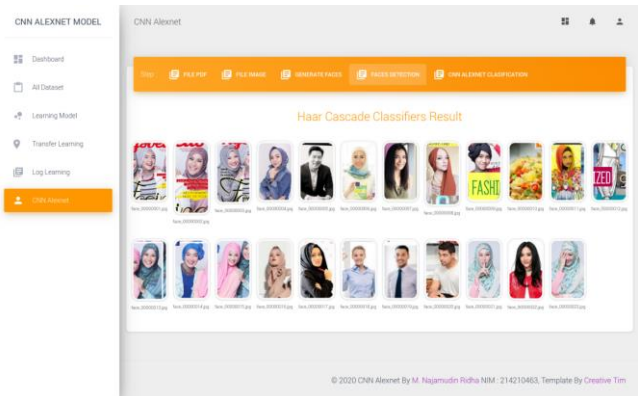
CNN ALEXNET MODEL

Dashboard

All Dataset

Learning Model

Transfer Learning

Log Learning

CNN Alexnet

CNN Alexnet

Step FILE PDF FILE IMAGE GENERATE FACES FACES DETECTION CNN ALEXNET CLASSIFICATION

Haar Cascade Classifiers Result

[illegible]

© 2020 CNN Alexnet By M. Najamudin Ridha NIM : 214210463, Template By Creative Tim